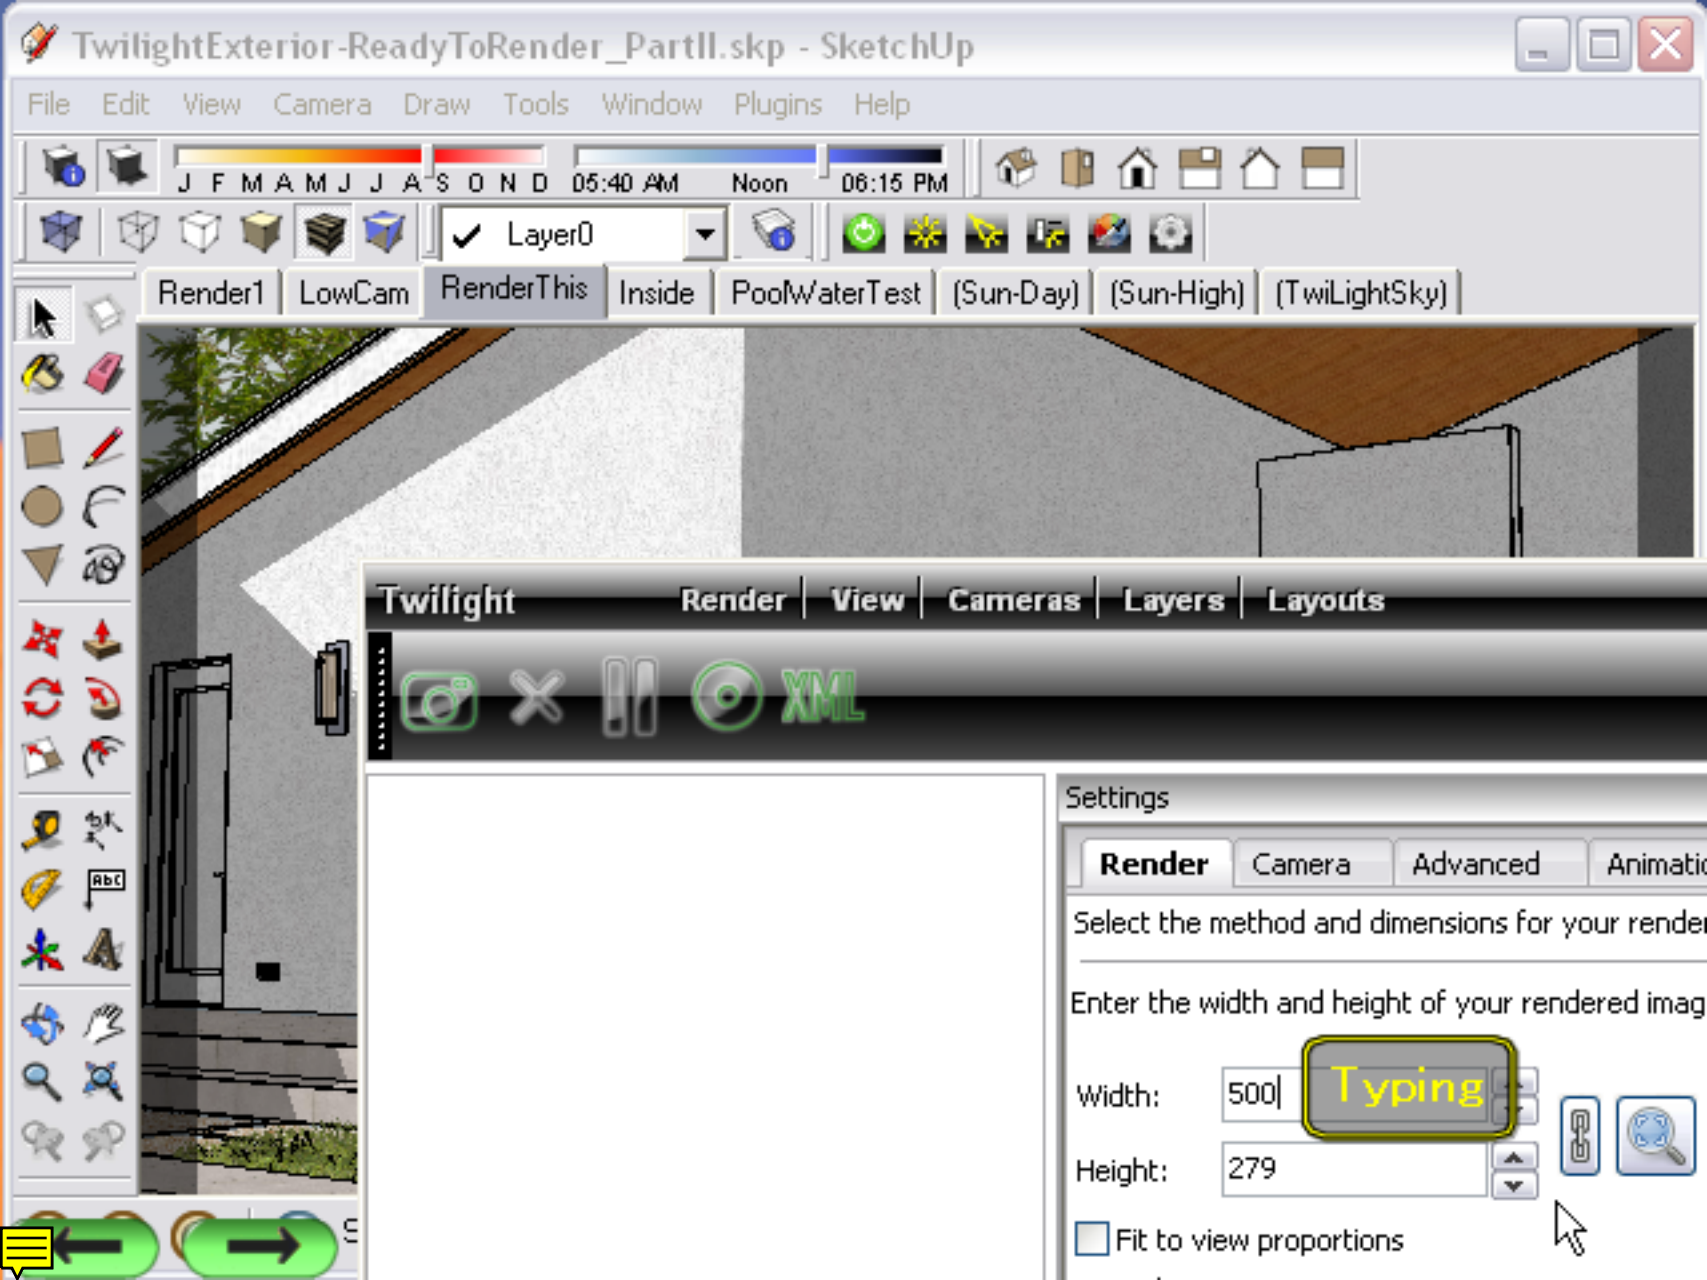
TwilightExterior-ReadyToRender_PartII.skp - SketchUp

File Edit View Camera Draw Tools Window Plugins Help

J F M A M J J A S O N D 05:40 AM Noon 06:15 PM

Layer0

Render1 LowCam RenderThis Inside PoolWaterTest (Sun-Day) (Sun-High) (TwiLightSky)

Twilight Render View Cameras Layers Layouts

XML

Settings

Render Camera Advanced Animatic

Select the method and dimensions for your render

Enter the width and height of your rendered imag

Width: 500

Typing

Height: 279

Fit to view proportions